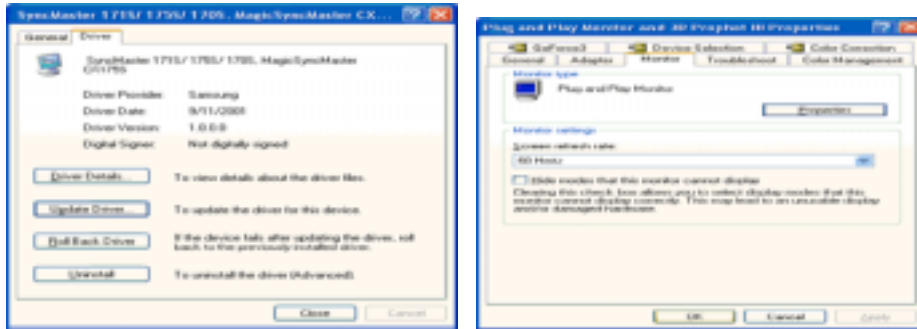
SyncMaster 171S/ 175S/ 170S , MagicSyncMaster CX...

General | Driver

SyncMaster 171S/ 175S/ 170S, MagicSyncMaster CX175S

Driver Provider: Samsung

Driver Date: 9/11/2001

Driver Version: 1.0.0.0

Digital Signer: Not digitally signed

Driver Details... To view details about the driver files.

Update Driver... To update the driver for this device.

Roll Back Driver If the device fails after updating the driver, roll back to the previously installed driver.

Uninstall To uninstall the driver (Advanced).

Close Cancel

Plug and Play Monitor and 3D Prophet III Properties

GeForce3 | Device Selection | Color Correction

General | Adapter | Monitor | Troubleshoot | Color Management

Monitor type

Plug and Play Monitor

Properties

Monitor settings

Screen refresh rate:

60 Hertz

Hide modes that this monitor cannot display

Clearing this check box allows you to select display modes that this monitor cannot display correctly. This may lead to an unusable display and/or damaged hardware.

OK Cancel Apply